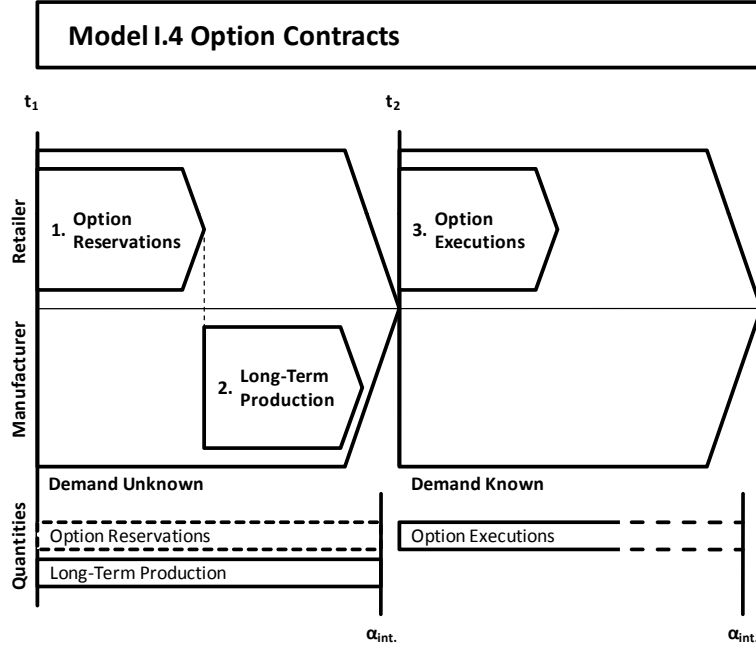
Model I.4 Option Contracts

$t_1$

$t_2$

Retailer

Manufacturer

1. Option Reservations

2. Long-Term Production

3. Option Executions

Demand Unknown

Demand Known

Quantities

Option Reservations

Long-Term Production

Option Executions

$\alpha_{int.}$

$\alpha_{int.}$